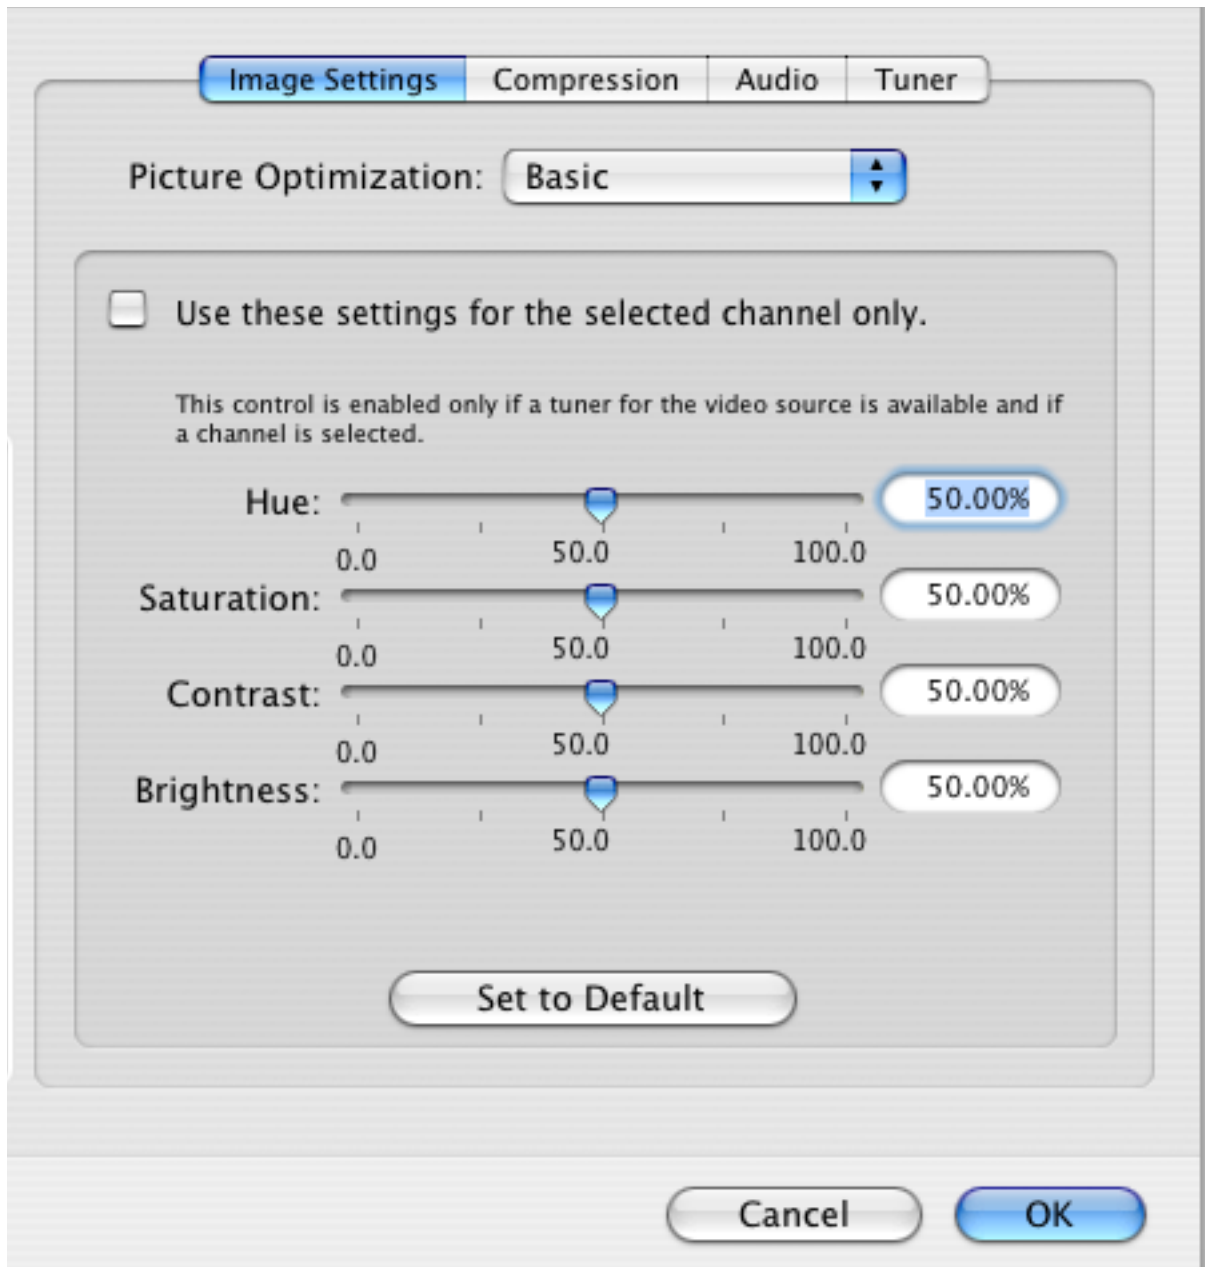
Image Settings | Compression | Audio | Tuner

Picture Optimization: Basic

Use these settings for the selected channel only.

This control is enabled only if a tuner for the video source is available and if a channel is selected.

Hue: 0.0 50.0 100.0 50.00%

Saturation: 0.0 50.0 100.0 50.00%

Contrast: 0.0 50.0 100.0 50.00%

Brightness: 0.0 50.0 100.0 50.00%

Set to Default

Cancel

OK